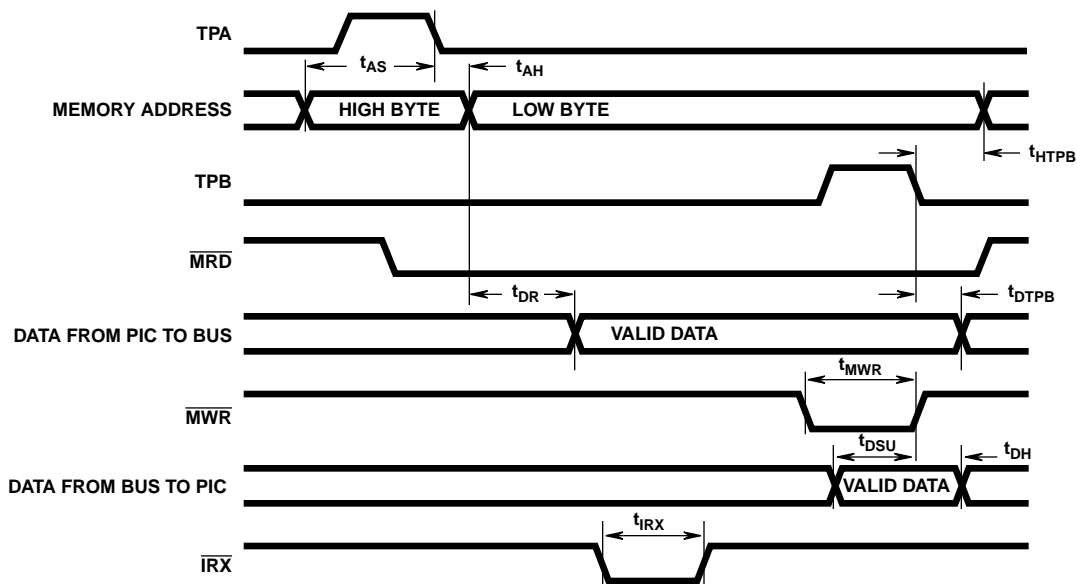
TPA

$t_{AS}$

$t_{AH}$

MEMORY ADDRESS

HIGH BYTE

LOW BYTE

$t_{HTPB}$

TPB

$\overline{MRD}$

$t_{DR}$

$t_{DTPB}$

DATA FROM PIC TO BUS

VALID DATA

$t_{MWR}$

$\overline{MWR}$

$t_{DSU}$

$t_{DH}$

DATA FROM BUS TO PIC

VALID DATA

$t_{IRX}$

$\overline{IRX}$